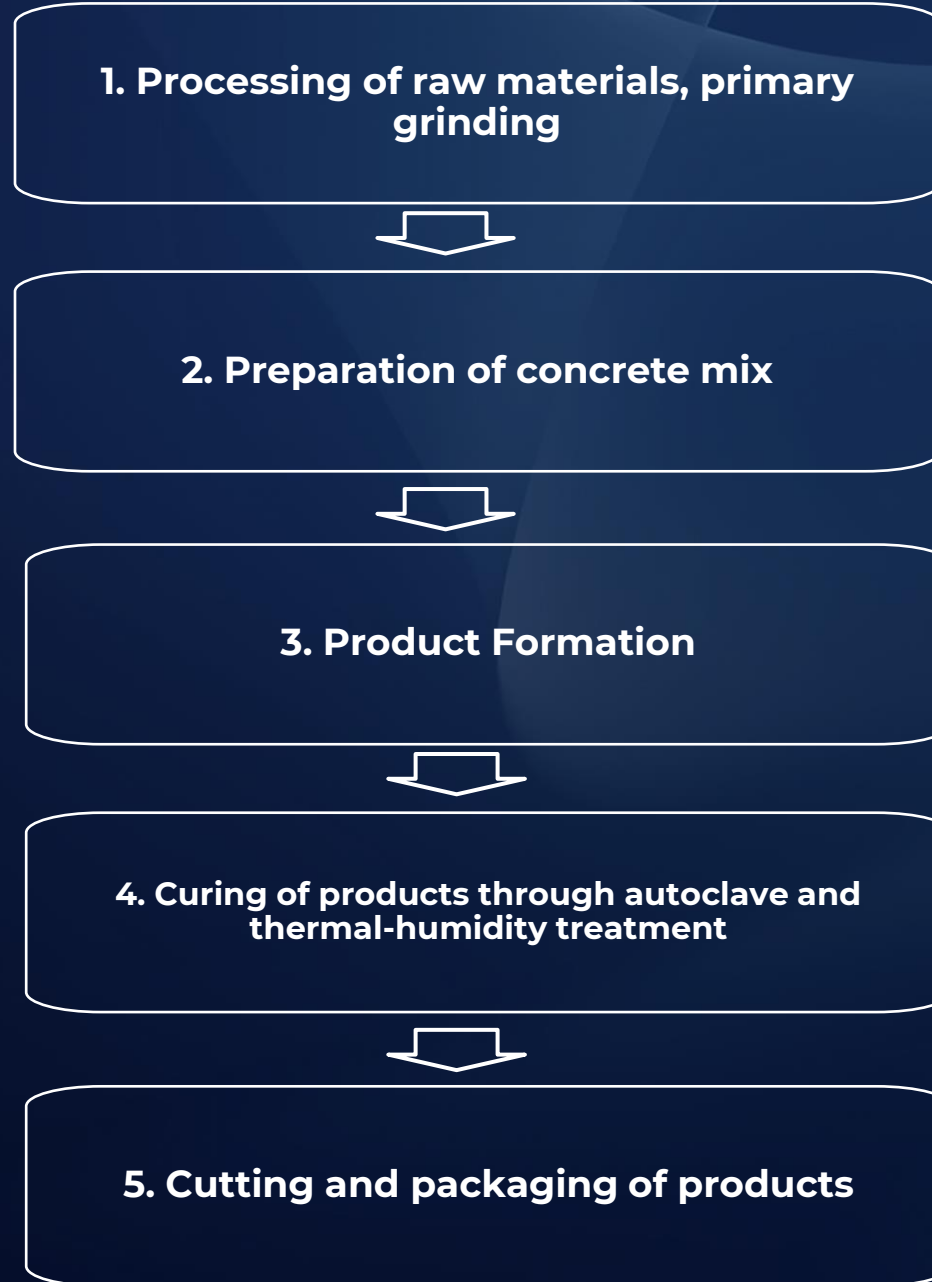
1. Processing of raw materials, primary grinding

2. Preparation of concrete mix

3. Product Formation

4. Curing of products through autoclave and thermal-humidity treatment

5. Cutting and packaging of products